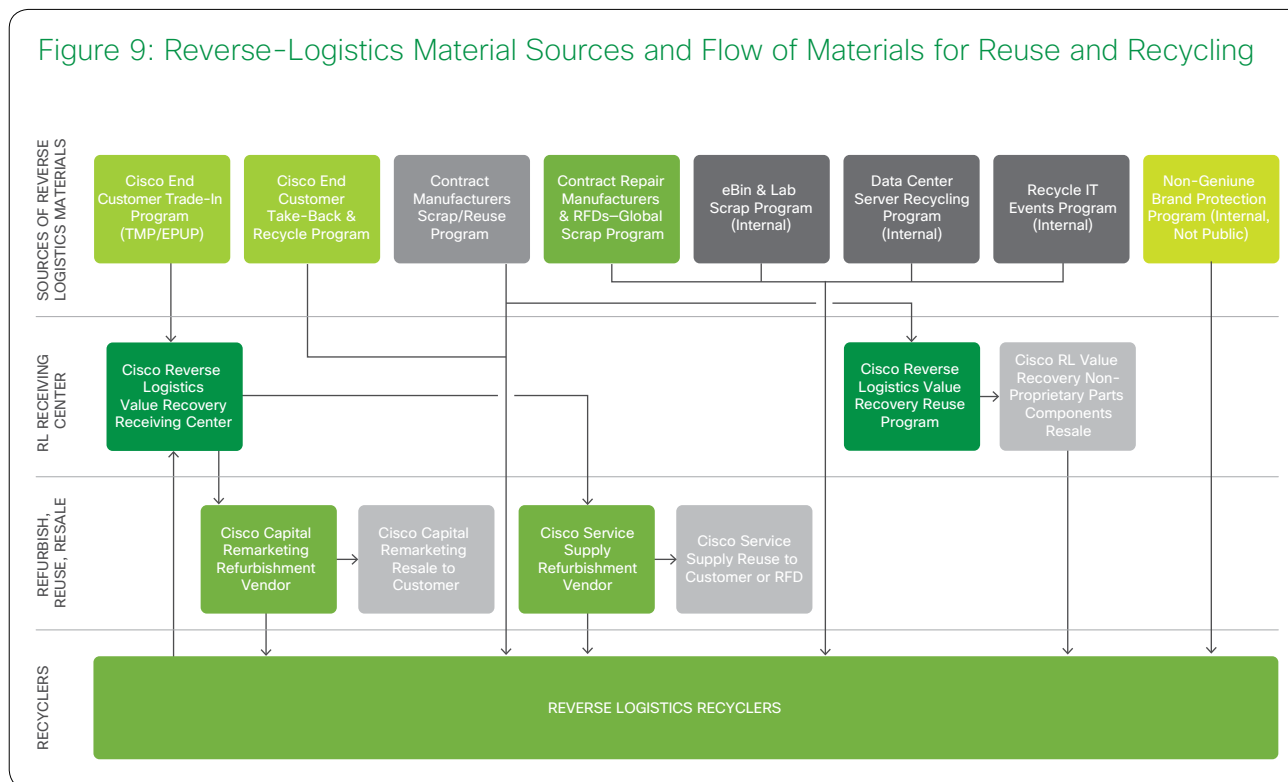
Figure 9: Reverse-Logistics Material Sources and Flow of Materials for Reuse and Recycling

SOURCES OF REVERSE LOGISTICS MATERIALS

Cisco End Customer Trade-In Program (TMP/EPUP)

Cisco End Customer Take-Back & Recycle Program

Contract Manufacturers Scrap/Reuse Program

Contract Repair Manufacturers & RFDs–Global Scrap Program

eBin & Lab Scrap Program (Internal)

Data Center Server Recycling Program (Internal)

Recycle IT Events Program (Internal)

Non-Geniune Brand Protection Program (Internal, Not Public)

RL RECEIVING CENTER

Cisco Reverse Logistics Value Recovery Receiving Center

Cisco Reverse Logistics Value Recovery Reuse Program

Cisco RL Value Recovery Non-Proprietary Parts Components Resale

REFURBISH, REUSE, RESALE

Cisco Capital Remarketing Refurbishment Vendor

Cisco Capital Remarketing Resale to Customer

Cisco Service Supply Refurbishment Vendor

Cisco Service Supply Reuse to Customer or RFD

RECYCLERS

REVERSE LOGISTICS RECYCLERS